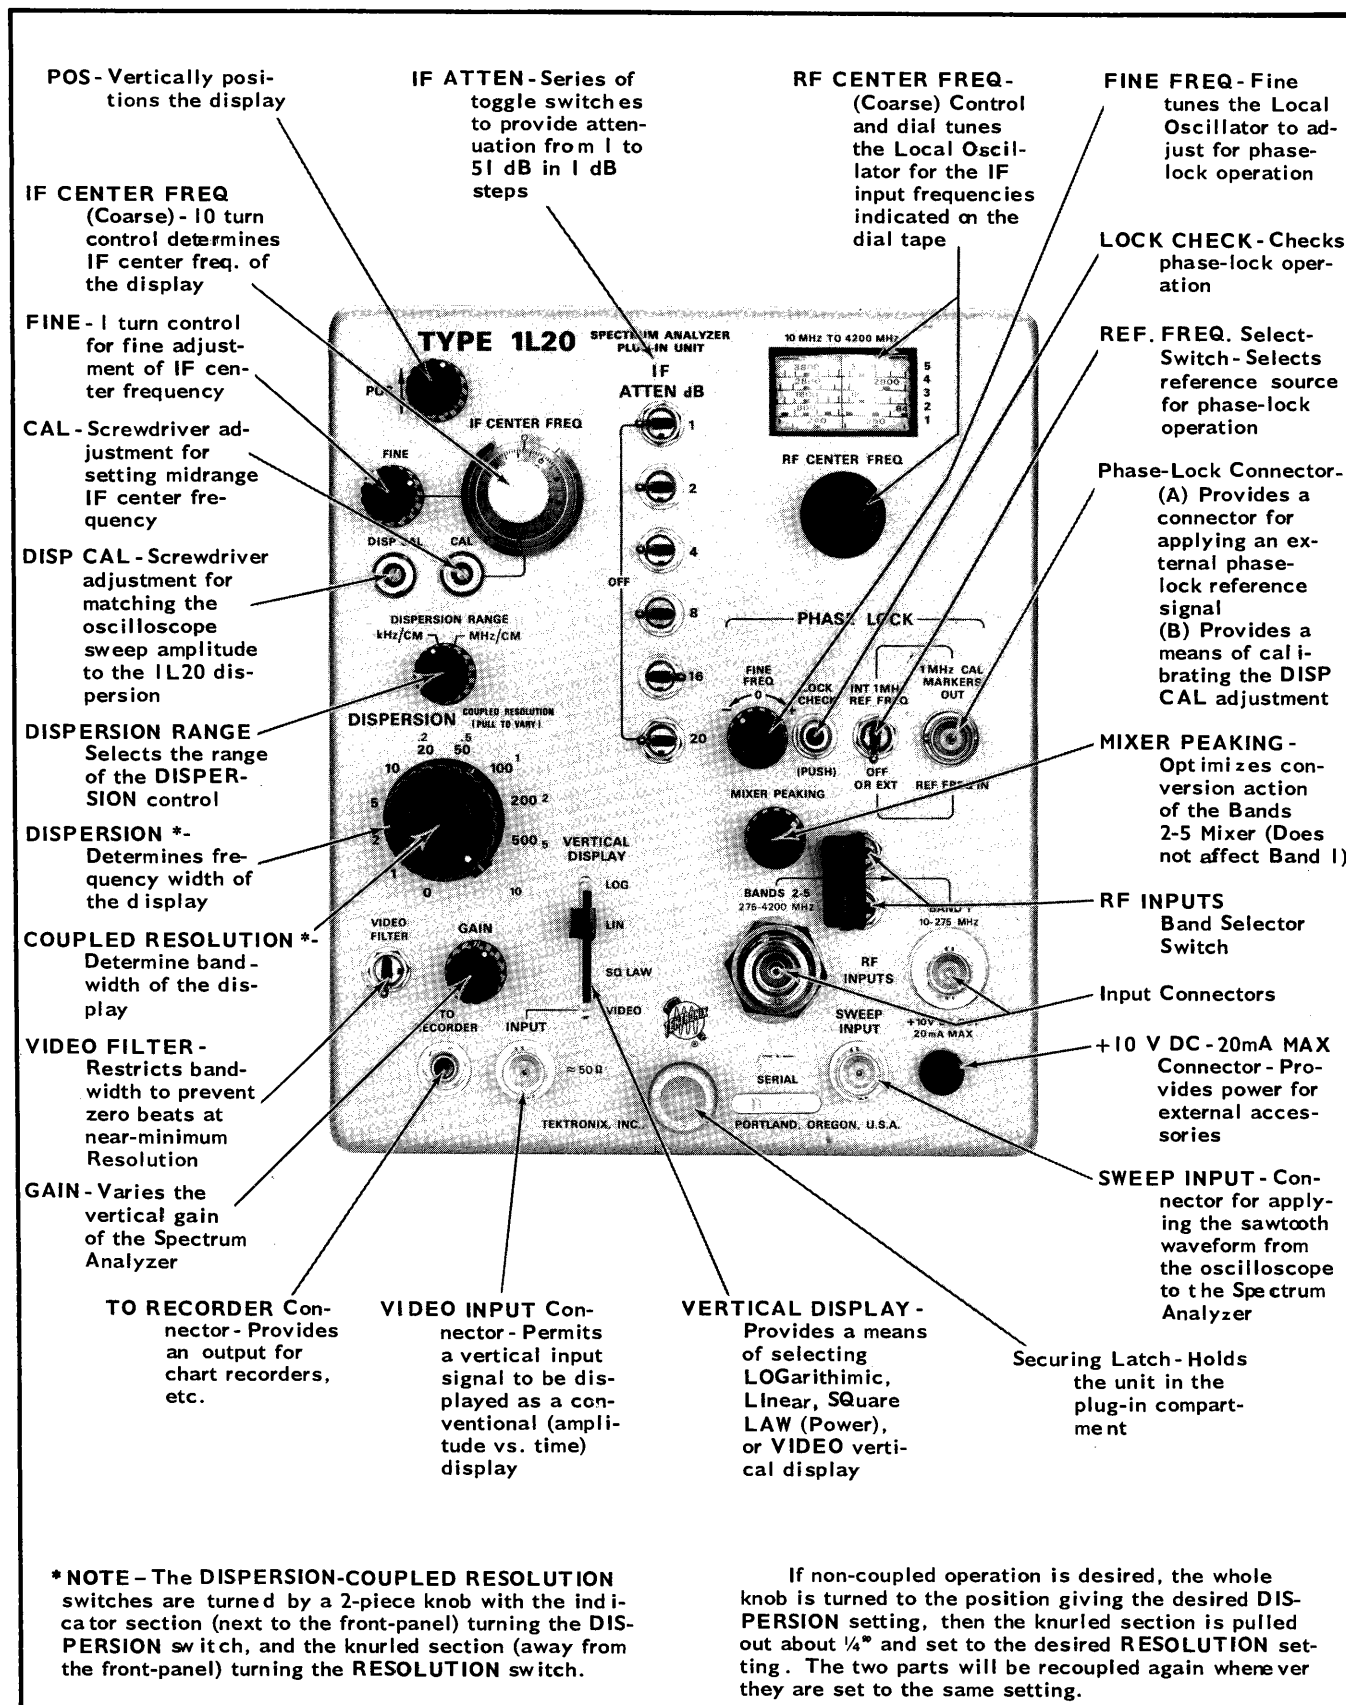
POS - Vertically positions the display

IF ATTEN - Series of toggle switches to provide attenuation from 1 to 51 dB in 1 dB steps

RF CENTER FREQ - (Coarse) Control and dial tunes the Local Oscillator for the IF input frequencies indicated on the dial tape

FINE FREQ - Fine tunes the Local Oscillator to adjust for phase-lock operation

IF CENTER FREQ (Coarse) - 10 turn control determines IF center freq. of the display

LOCK CHECK - Checks phase-lock operation

FINE - 1 turn control for fine adjustment of IF center frequency

REF. FREQ. Select-Switch - Selects reference source for phase-lock operation

CAL - Screwdriver adjustment for setting midrange IF center frequency

Phase-Lock Connector - (A) Provides a connector for applying an external phase-lock reference signal
(B) Provides a means of calibrating the DISP CAL adjustment

DISP CAL - Screwdriver adjustment for matching the oscilloscope sweep amplitude to the 1L20 dispersion

DISPERSION RANGE Selects the range of the DISPERSION control

MIXER PEAKING - Optimizes conversion action of the Bands 2-5 Mixer (Does not affect Band 1)

DISPERSION *- Determines frequency width of the display

RF INPUTS Band Selector Switch

COUPLED RESOLUTION *- Determine bandwidth of the display

Input Connectors

VIDEO FILTER - Restricts bandwidth to prevent zero beats at near-minimum Resolution

+10 V DC - 20mA MAX Connector - Provides power for external accessories

GAIN - Varies the vertical gain of the Spectrum Analyzer

SWEEP INPUT - Connector for applying the sawtooth waveform from the oscilloscope to the Spectrum Analyzer

TYPE 1L20 SPECTRUM ANALYZER PLUG-IN UNIT
POS
IF CENTER FREQ
FINE
DISP CAL
CAL
IF ATTEN dB
1
2
4
OFF
8
16
20
10 MHz TO 4200 MHz
5
4
3
2
1
RF CENTER FREQ
PHASE LOCK
FINE FREQ
0
LOCK CHECK
(PUSH)
INT 1MHz REF FREQ
OFF OR EXT
1MHz CAL MARKERS OUT
REF FREQ IN
MIXER PEAKING
DISPERSION RANGE
kHz/CM
MHz/CM
DISPERSION COUPLED RESOLUTION (PULL TO VARY)
.2 .5
20 50
10
100 1
5
200 2
2
500 5
1
0
10
VERTICAL DISPLAY
LOG
LIN
SQ LAW
VIDEO
BANDS 2-5 275-4200 MHz
BAND 1 10-275 MHz
RF INPUTS
VIDEO FILTER
GAIN
TO RECORDER
INPUT
≈50Ω
SWEEP INPUT
+10V DC 20mA MAX
SERIAL
TEKTRONIX, INC.
PORTLAND, OREGON, U.S.A.

TO RECORDER Connector - Provides an output for chart recorders, etc.

VIDEO INPUT Connector - Permits a vertical input signal to be displayed as a conventional (amplitude vs. time) display

VERTICAL DISPLAY - Provides a means of selecting LOGarithimic, LInear, SQuare LAW (Power), or VIDEO vertical display

Securing Latch - Holds the unit in the plug-in compartment

* NOTE – The DISPERSION-COUPLED RESOLUTION switches are turned by a 2-piece knob with the indicator section (next to the front-panel) turning the DISPERSION switch, and the knurled section (away from the front-panel) turning the RESOLUTION switch.

If non-coupled operation is desired, the whole knob is turned to the position giving the desired DISPERSION setting, then the knurled section is pulled out about ¼" and set to the desired RESOLUTION setting. The two parts will be recoupled again whenever they are set to the same setting.